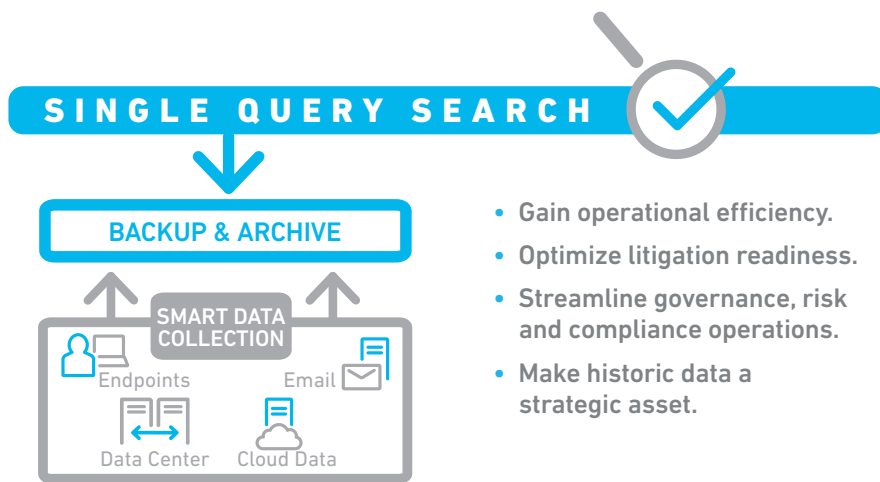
SINGLE QUERY SEARCH

BACKUP & ARCHIVE

SMART DATA COLLECTION

Endpoints

Email

Data Center

Cloud Data

- Gain operational efficiency.
- Optimize litigation readiness.
- Streamline governance, risk and compliance operations.
- Make historic data a strategic asset.